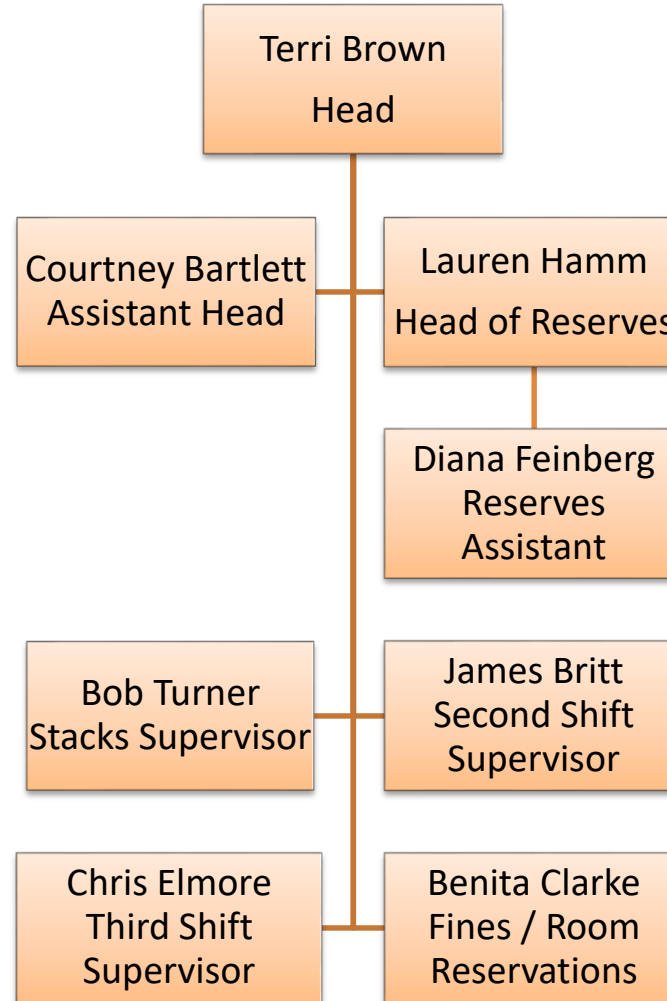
Terri Brown
Head

Courtney Bartlett
Assistant Head

Lauren Hamm
Head of Reserves

Diana Feinberg
Reserves
Assistant

Bob Turner
Stacks Supervisor

James Britt
Second Shift
Supervisor

Chris Elmore
Third Shift
Supervisor

Benita Clarke
Fines / Room
Reservations